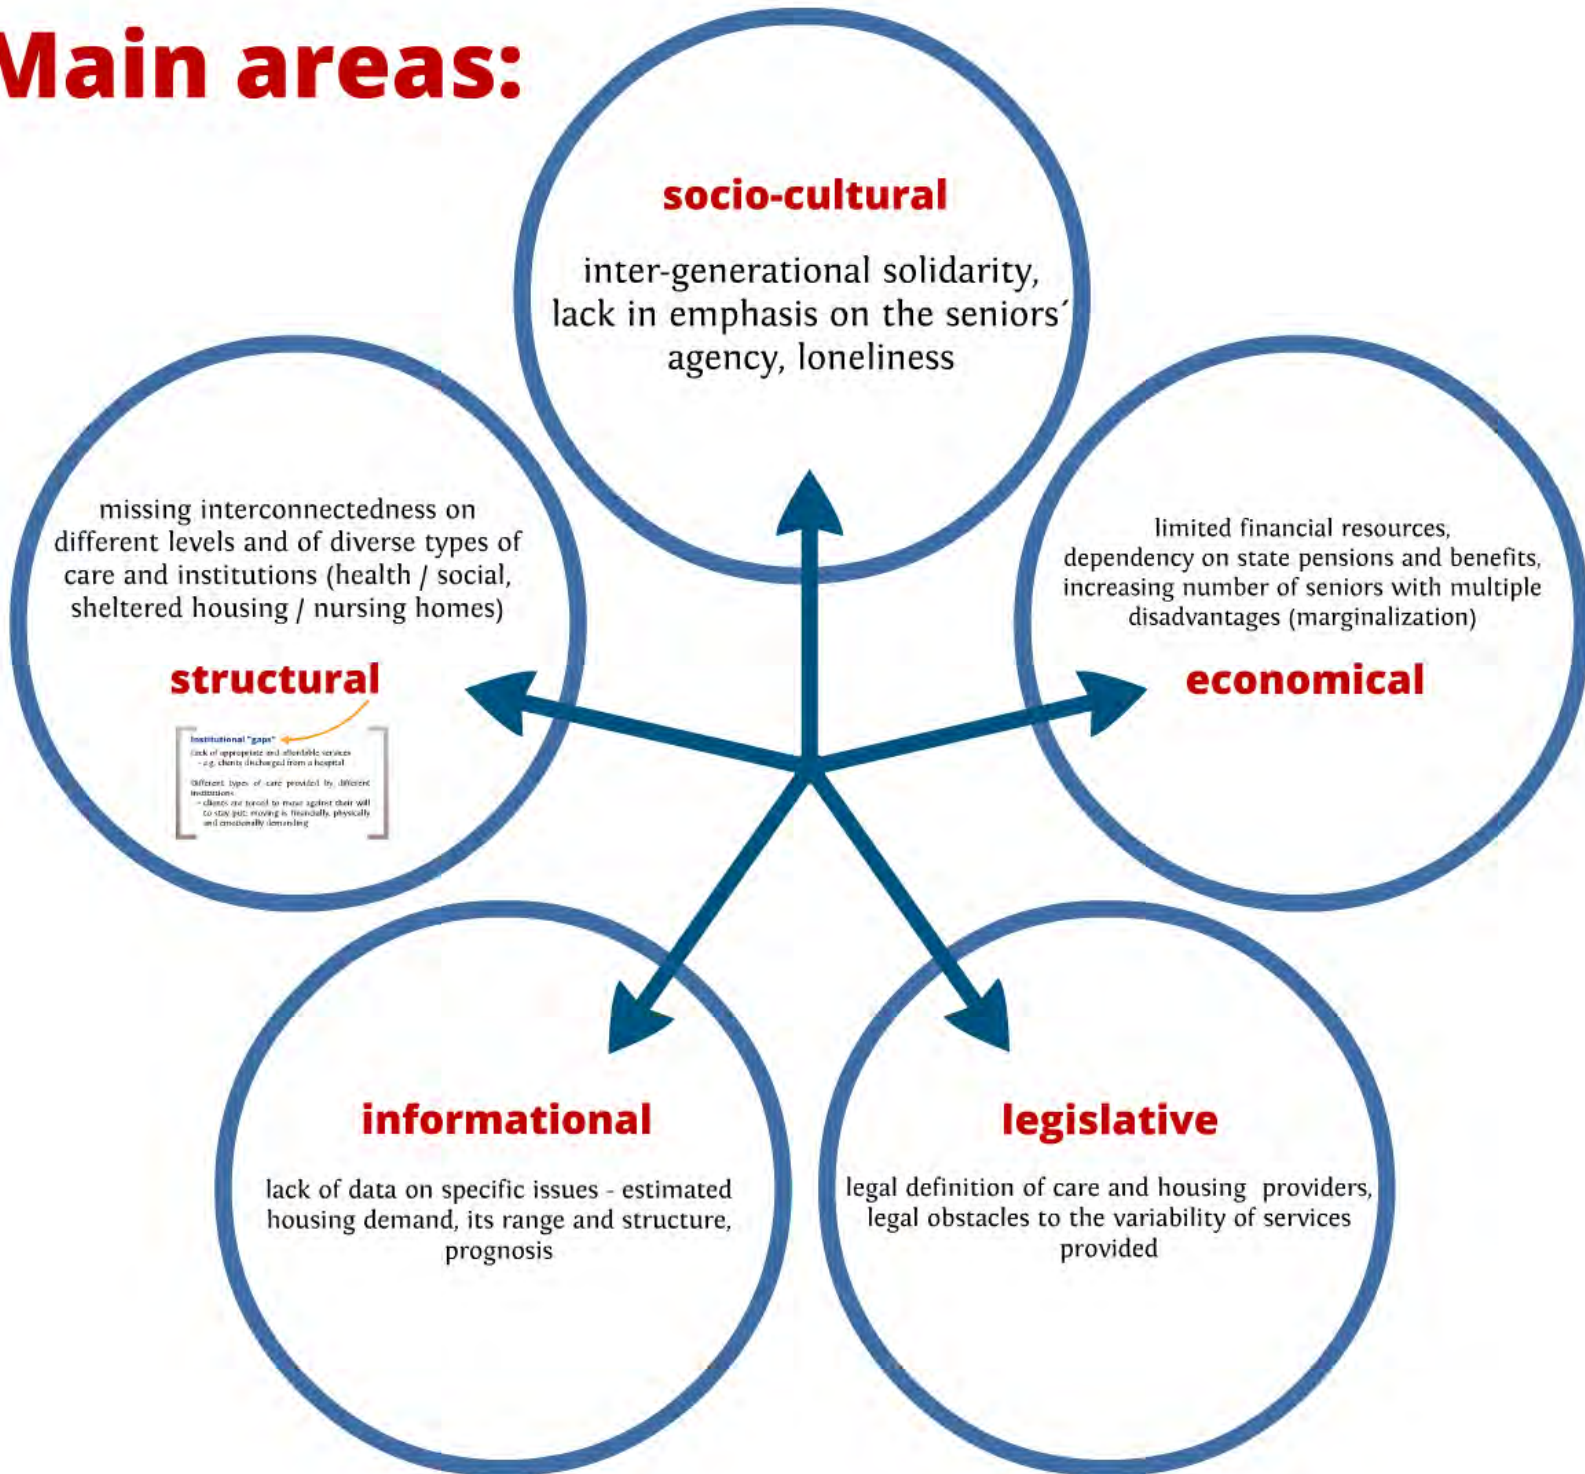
Main areas:

socio-cultural

inter-generational solidarity, lack in emphasis on the seniors´ agency, loneliness

missing interconnectedness on different levels and of diverse types of care and institutions (health / social, sheltered housing / nursing homes)

structural

Institutional "gaps"

Lack of appropriate and affordable services
– e.g. clients discharged from a hospital

Different types of care provided by different institutions
– clients are forced to move against their will to stay put; moving is financially, physically and emotionally demanding

limited financial resources, dependency on state pensions and benefits, increasing number of seniors with multiple disadvantages (marginalization)

economical

informational

lack of data on specific issues - estimated housing demand, its range and structure, prognosis

legislative

legal definition of care and housing providers, legal obstacles to the variability of services provided